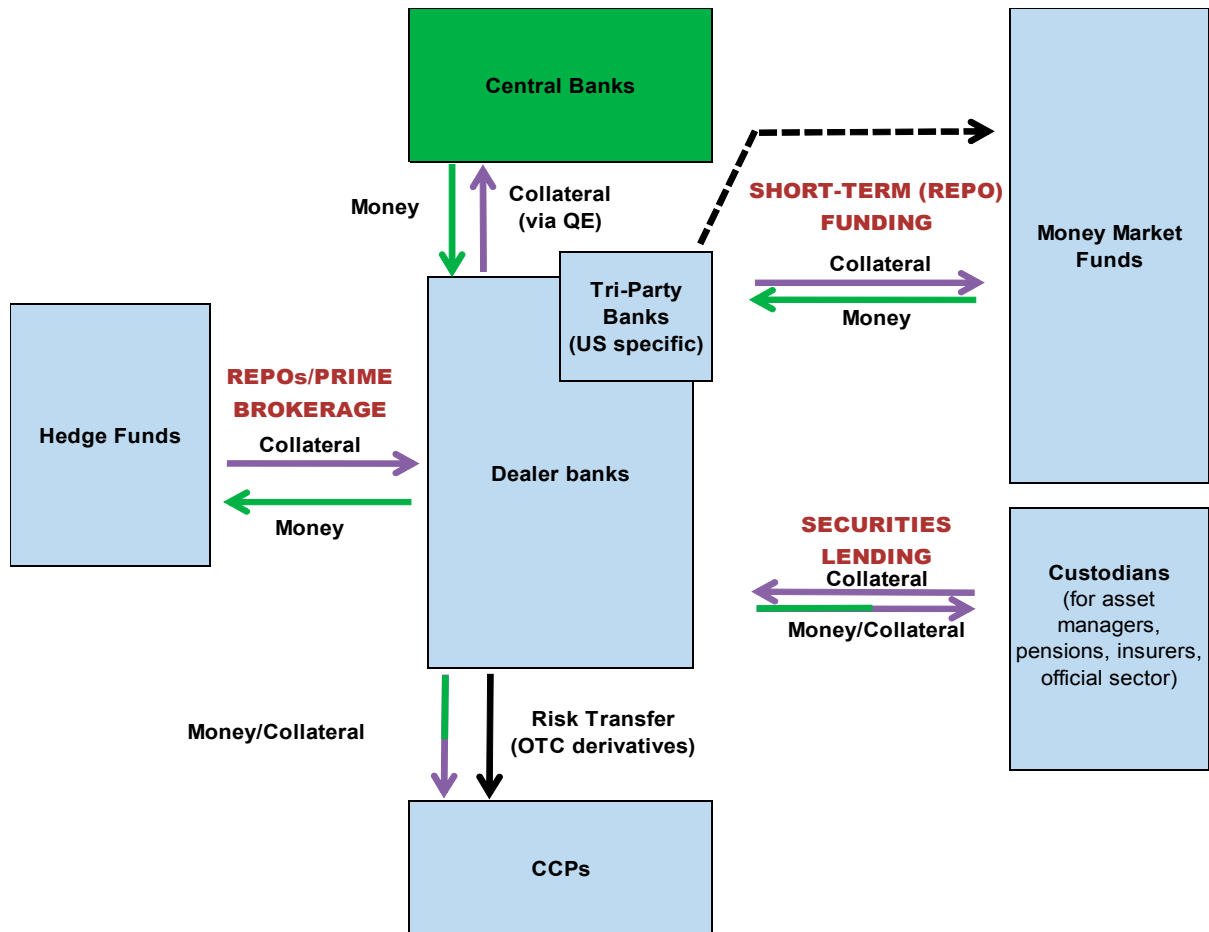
Central Banks

Money

Collateral (via QE)

SHORT-TERM (REPO) FUNDING

Money Market Funds

Tri-Party Banks (US specific)

Collateral

Money

Hedge Funds

REPOs/PRIME BROKERAGE

Collateral

Money

Dealer banks

SECURITIES LENDING

Collateral

Money/Collateral

Custodians (for asset managers, pensions, insurers, official sector)

Money/Collateral

Risk Transfer (OTC derivatives)

CCPs